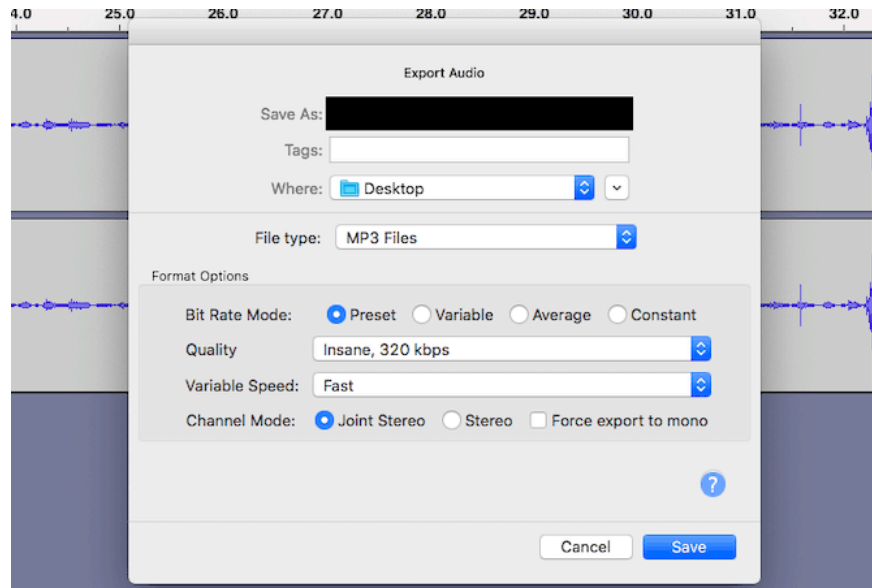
4.0 25.0 26.0 27.0 28.0 29.0 30.0 31.0 32.0

Export Audio

Save As:

Tags:

Where: Desktop

File type: MP3 Files

Format Options

Bit Rate Mode: Preset Variable Average Constant

Quality Insane, 320 kbps

Variable Speed: Fast

Channel Mode: Joint Stereo Stereo Force export to mono

?

Cancel Save